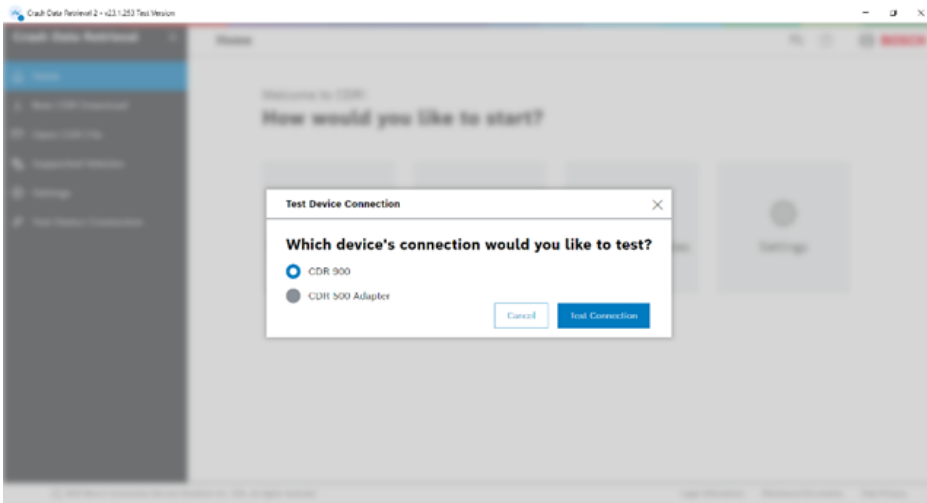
Crash Data Retrieval 2 - v23.1.253 Test Version

Crash Data Retrieval

Home

BOSCH

Home

New CDR Download

Open CDR File

Supported Vehicles

Settings

Test Device Connection

Welcome to CDR!

How would you like to start?

Settings

Test Device Connection

Which device's connection would you like to test?

CDR 900

CDR 500 Adapter

Cancel

Test Connection

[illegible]